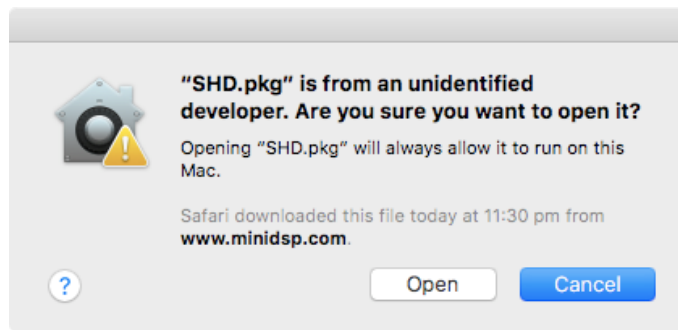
"SHD.pkg" is from an unidentified developer. Are you sure you want to open it?

Opening "SHD.pkg" will always allow it to run on this Mac.

Safari downloaded this file today at 11:30 pm from www.minidsp.com.

?

Open

Cancel